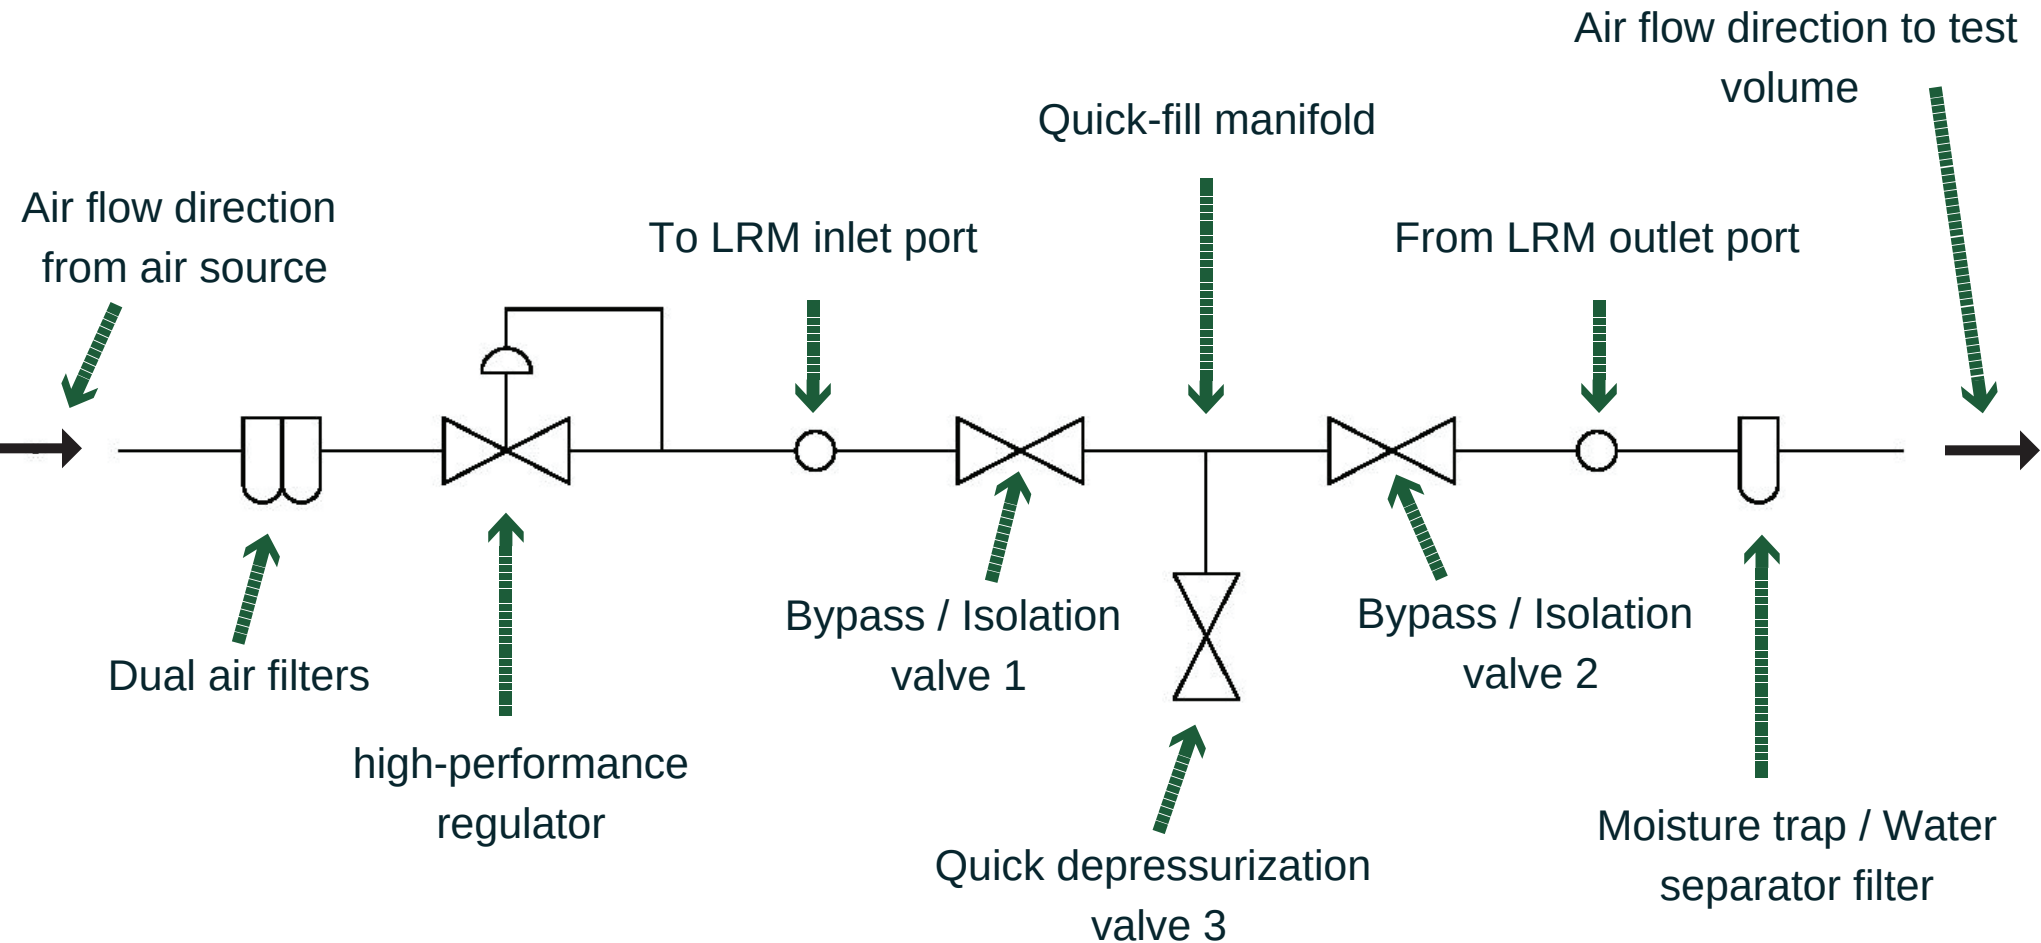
Air flow direction to test volume

Quick-fill manifold

Air flow direction from air source

To LRM inlet port

From LRM outlet port

Dual air filters

high-performance regulator

Bypass / Isolation valve 1

Bypass / Isolation valve 2

Quick depressurization valve 3

Moisture trap / Water separator filter